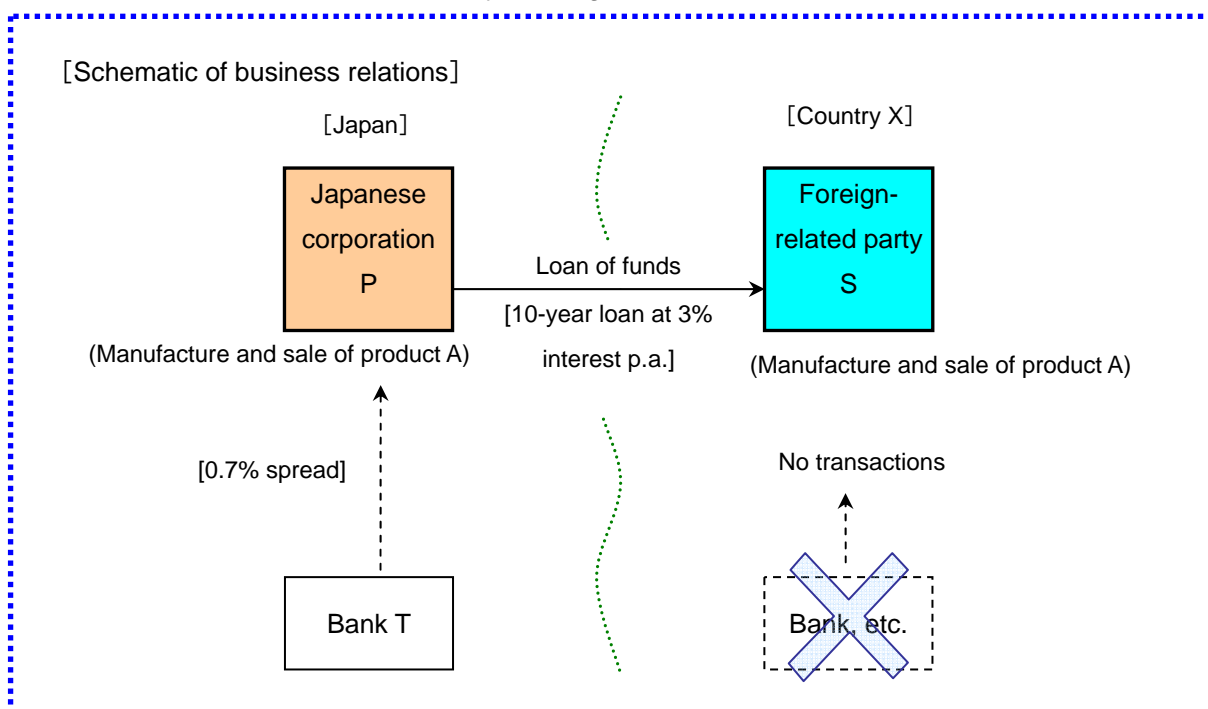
[Schematic of business relations]

[Japan]

[Country X]

Japanese corporation P

(Manufacture and sale of product A)

Loan of funds [10-year loan at 3% interest p.a.]

Foreign-related party S

(Manufacture and sale of product A)

[0.7% spread]

No transactions

Bank T

Bank, etc.